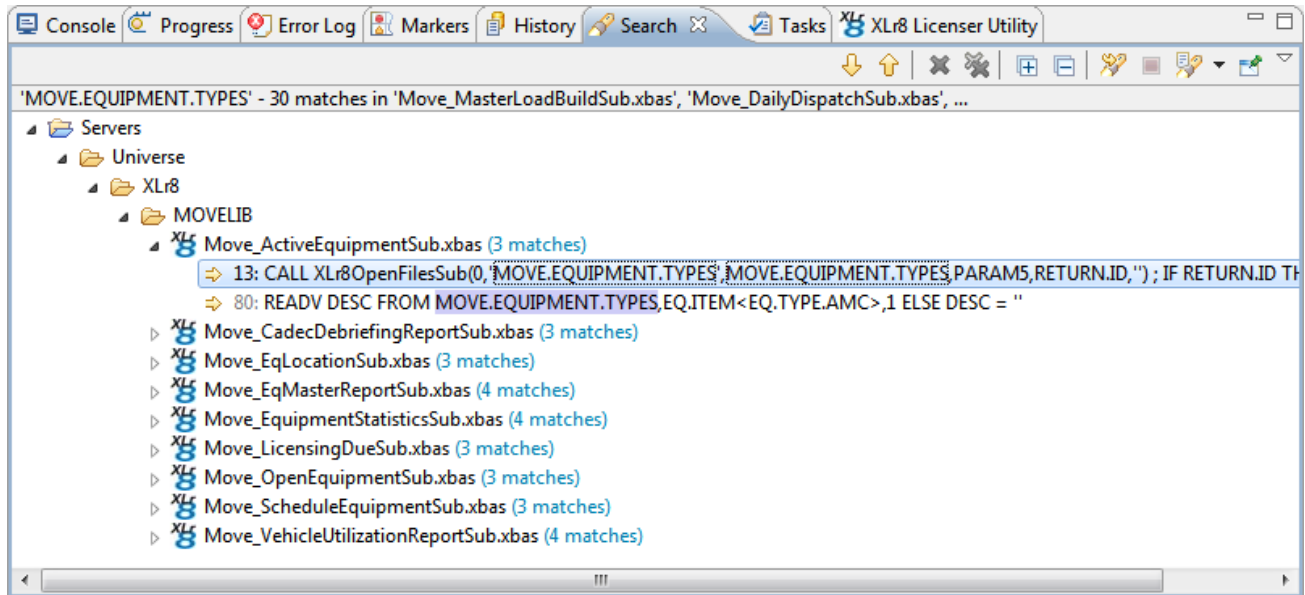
Console | Progress | Error Log | Markers | History | Search | Tasks | XLr8 Licenser Utility

'MOVE.EQUIPMENT.TYPES' - 30 matches in 'Move_MasterLoadBuildSub.xbas', 'Move_DailyDispatchSub.xbas', ...

Servers
Universe
XLr8
MOVELIB
Move_ActiveEquipmentSub.xbas (3 matches)
13: CALL XLr8OpenFilesSub(0,'MOVE.EQUIPMENT.TYPES',MOVE.EQUIPMENT.TYPES,PARAM5,RETURN.ID,'') ; IF RETURN.ID TH
80: READV DESC FROM MOVE.EQUIPMENT.TYPES,EQ.ITEM<EQ.TYPE.AMC>,1 ELSE DESC = ''
Move_CadecDebriefingReportSub.xbas (3 matches)
Move_EqLocationSub.xbas (3 matches)
Move_EqMasterReportSub.xbas (4 matches)
Move_EquipmentStatisticsSub.xbas (4 matches)
Move_LicensingDueSub.xbas (3 matches)
Move_OpenEquipmentSub.xbas (3 matches)
Move_ScheduleEquipmentSub.xbas (3 matches)
Move_VehicleUtilizationReportSub.xbas (4 matches)

III